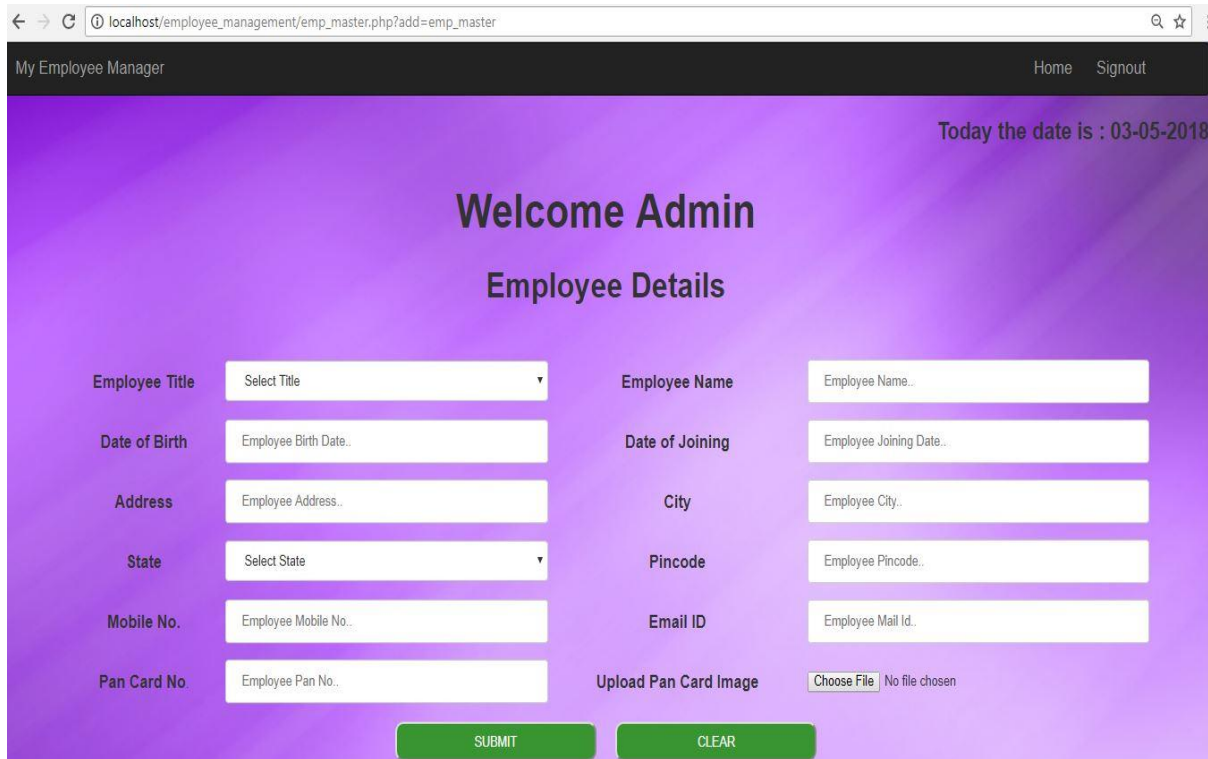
localhost/employee_management/emp_master.php?add=emp_master

My Employee Manager

Home Signout

Today the date is : 03-05-2018

Welcome Admin

Employee Details

Employee Title
Select Title
Employee Name
Employee Name..

Date of Birth
Employee Birth Date..
Date of Joining
Employee Joining Date..

Address
Employee Address..
City
Employee City..

State
Select State
Pincode
Employee Pincode..

Mobile No.
Employee Mobile No..
Email ID
Employee Mail Id..

Pan Card No.
Employee Pan No..
Upload Pan Card Image
Choose File No file chosen

SUBMIT
CLEAR